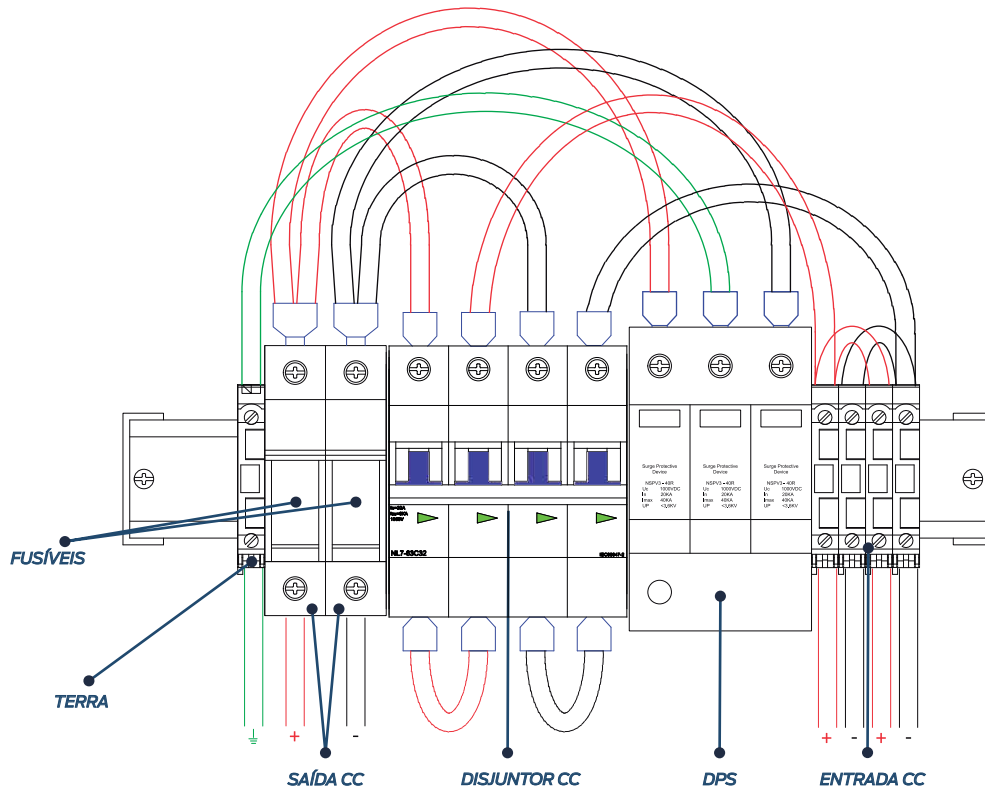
Surge Protective Device
NSPV3 - 40R
Uc 1000VDC
In 20KA
Imax 40KA
UP <3,8KV

Surge Protective Device
NSPV3 - 40R
Uc 1000VDC
In 20KA
Imax 40KA
UP <3,8KV

Surge Protective Device
NSPV3 - 40R
Uc 1000VDC
In 20KA
Imax 40KA
UP <3,8KV

NL7-63C32

FUSÍVEIS

TERRA

+ -

SAÍDA CC

DISJUNTOR CC

DPS

+ - + -

ENTRADA CC